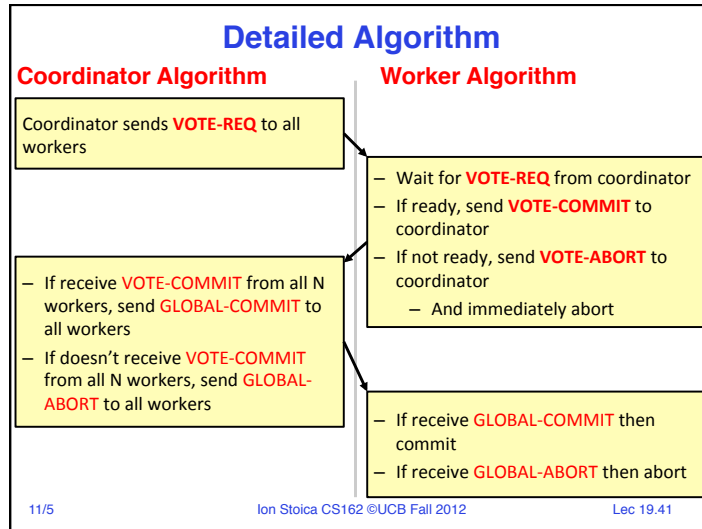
Detailed Algorithm

Coordinator Algorithm

Worker Algorithm

Coordinator sends VOTE-REQ to all workers

– Wait for VOTE-REQ from coordinator
– If ready, send VOTE-COMMIT to coordinator
– If not ready, send VOTE-ABORT to coordinator
– And immediately abort

– If receive VOTE-COMMIT from all N workers, send GLOBAL-COMMIT to all workers
– If doesn't receive VOTE-COMMIT from all N workers, send GLOBAL-ABORT to all workers

– If receive GLOBAL-COMMIT then commit
– If receive GLOBAL-ABORT then abort

11/5

Ion Stoica CS162 ©UCB Fall 2012

Lec 19.41